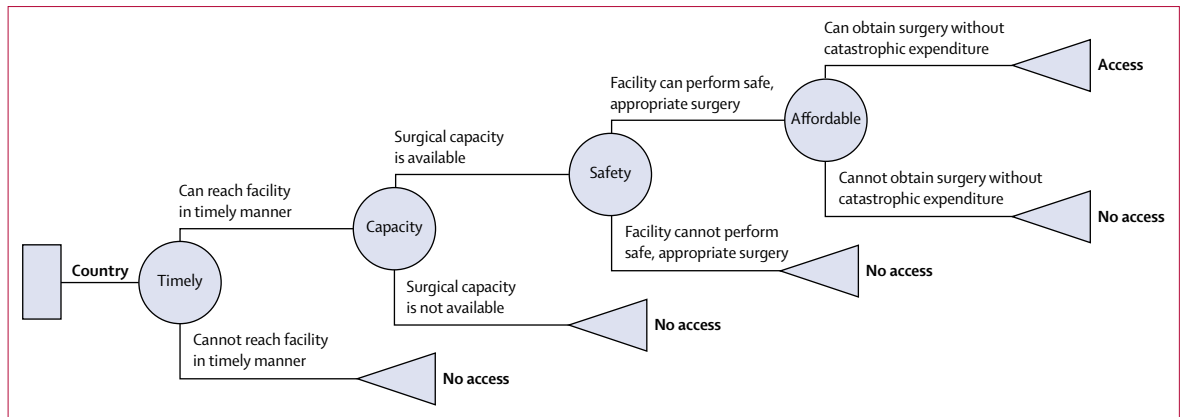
Country

Timely

Can reach facility in timely manner

Cannot reach facility in timely manner

No access

Capacity

Surgical capacity is available

Surgical capacity is not available

No access

Safety

Facility can perform safe, appropriate surgery

Facility cannot perform safe, appropriate surgery

No access

Affordable

Can obtain surgery without catastrophic expenditure

Access

Cannot obtain surgery without catastrophic expenditure

No access